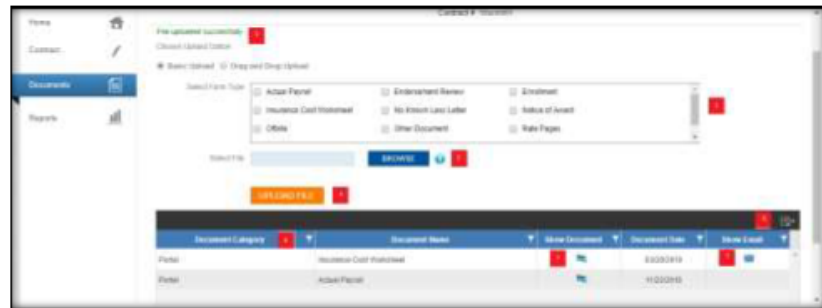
Contract # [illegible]

Home
Contract
Documents
Reports

File uploaded successfully 1
Choose Upload Option

Basic Upload Drag and Drop Upload

Select Form Type

Actual Payroll
Endorsement Renew
Enrollment
Insurance Cost Worksheet
No Known Loss Letter
Notice of Award
Offsite
Other Document
Rate Pages

Select File BROWSE

UPLOAD FILE

| Document Category | Document Name | Show Document | Document Date | Show Email |
|---|---|---|---|---|
| Portal | Insurance Cost Worksheet | | 8/3/2018 | |
| Portal | Actual Payroll | | 11/2/2018 | |